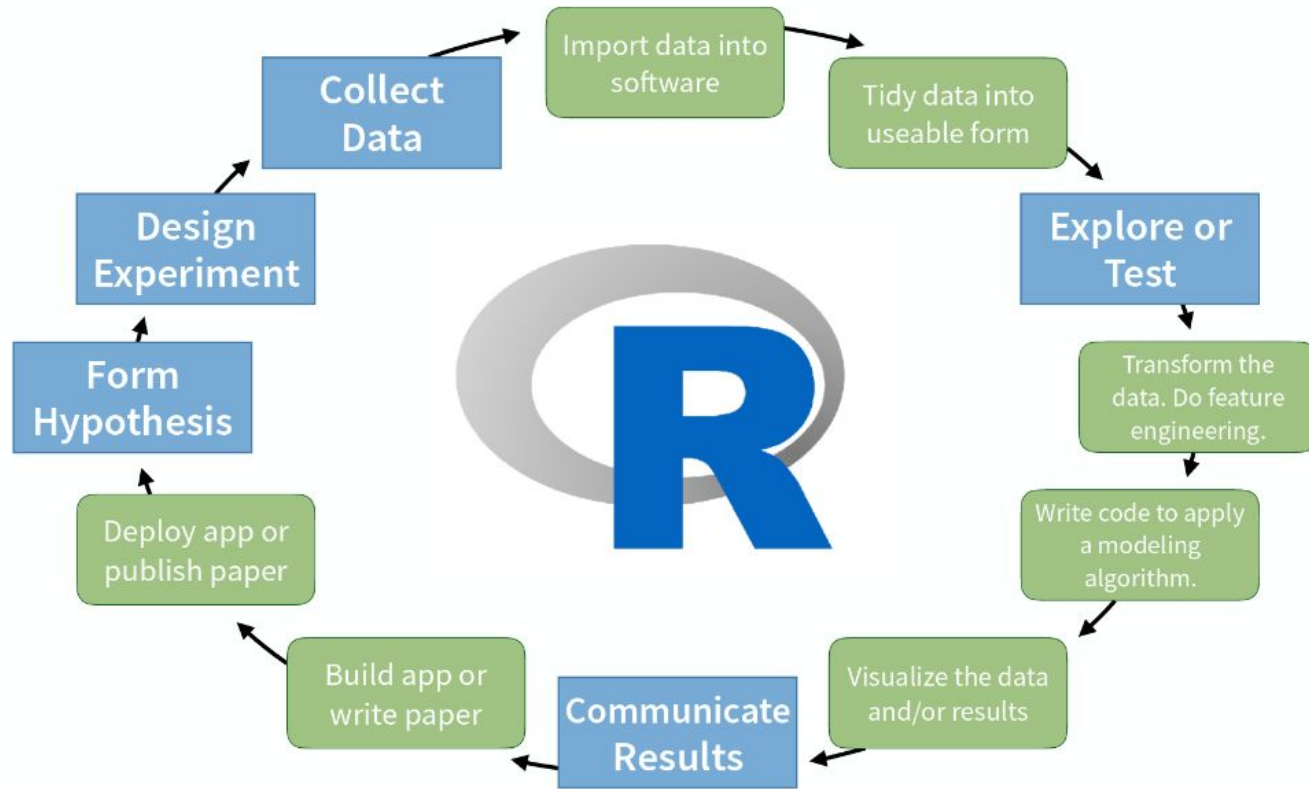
Collect Data

Import data into software

Tidy data into useable form

Explore or Test

Transform the data. Do feature engineering.

Write code to apply a modeling algorithm.

Visualize the data and/or results

Communicate Results

Build app or write paper

Deploy app or publish paper

Form Hypothesis

Design Experiment

R